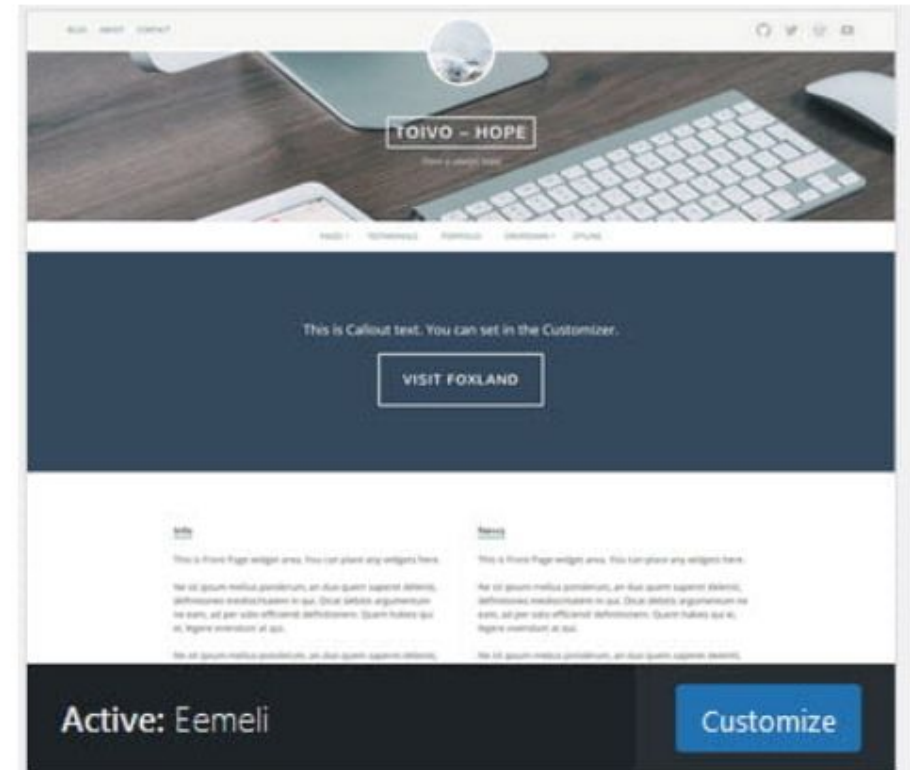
BLOG ABOUT CONTACT

TOIVO – HOPE

There is always hope

PAGES TESTIMONIALS PORTFOLIO DROPDOWN OFFLINE

This is Callout text. You can set in the Customizer.

VISIT FOXLAND

Info

This is Front Page widget area. You can place any widgets here.

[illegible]

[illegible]

News

This is Front Page widget area. You can place any widgets here.

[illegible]

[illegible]

Active: Eemeli

Customize